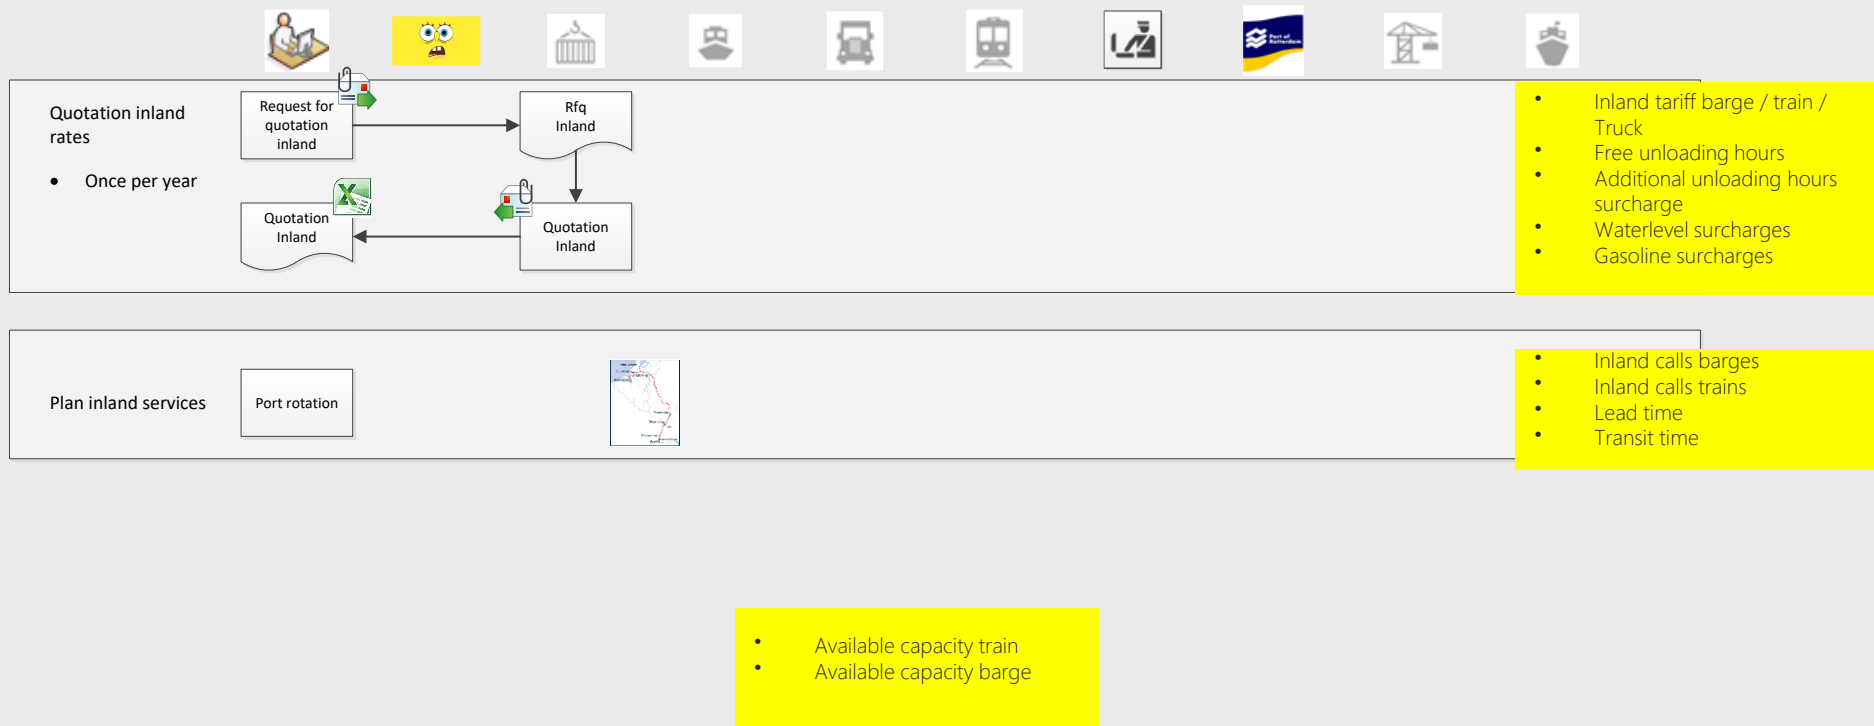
Quotation inland rates

• Once per year

Request for quotation inland

Rfq Inland

Quotation Inland

Quotation Inland

• Inland tariff barge / train / Truck
• Free unloading hours
• Additional unloading hours surcharge
• Waterlevel surcharges
• Gasoline surcharges

Plan inland services

Port rotation

• Inland calls barges
• Inland calls trains
• Lead time
• Transit time

• Available capacity train
• Available capacity barge